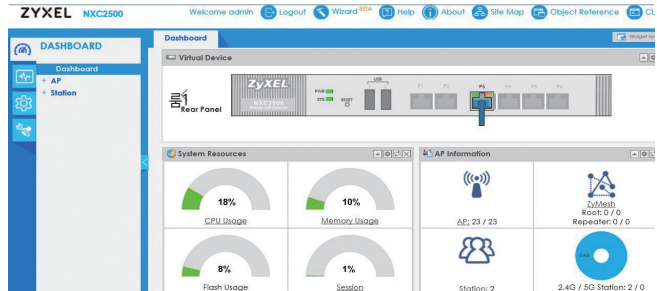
ZYXEL NXC2500

Welcome admin Logout Wizard BETA Help About Site Map Object Reference CL

DASHBOARD

Dashboard
+ AP
+ Station

Dashboard

Widget Se

Virtual Device

Rear Panel

ZyXEL
NXC2500

PWR
SYS
RESET
USB
P1 P2 P3 P4 P5 P6

System Resources

18%
CPU Usage

10%
Memory Usage

8%
Flash Usage

1%
Session

AP Information

AP: 23 / 23

ZyMesh
Root: 0 / 0
Repeater: 0 / 0

Station: 2

2.4G

2.4G / 5G Station: 2 / 0